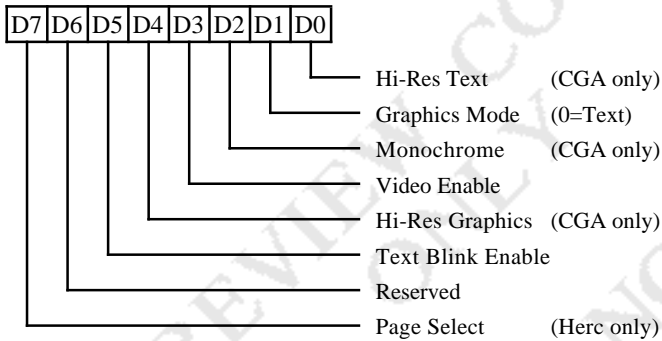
| D7 | D6 | D5 | D4 | D3 | D2 | D1 | D0 |
|---|---|---|---|---|---|---|---|

Hi-Res Text (CGA only)
Graphics Mode (0=Text)
Monochrome (CGA only)
Video Enable
Hi-Res Graphics (CGA only)
Text Blink Enable
Reserved
Page Select (Herc only)